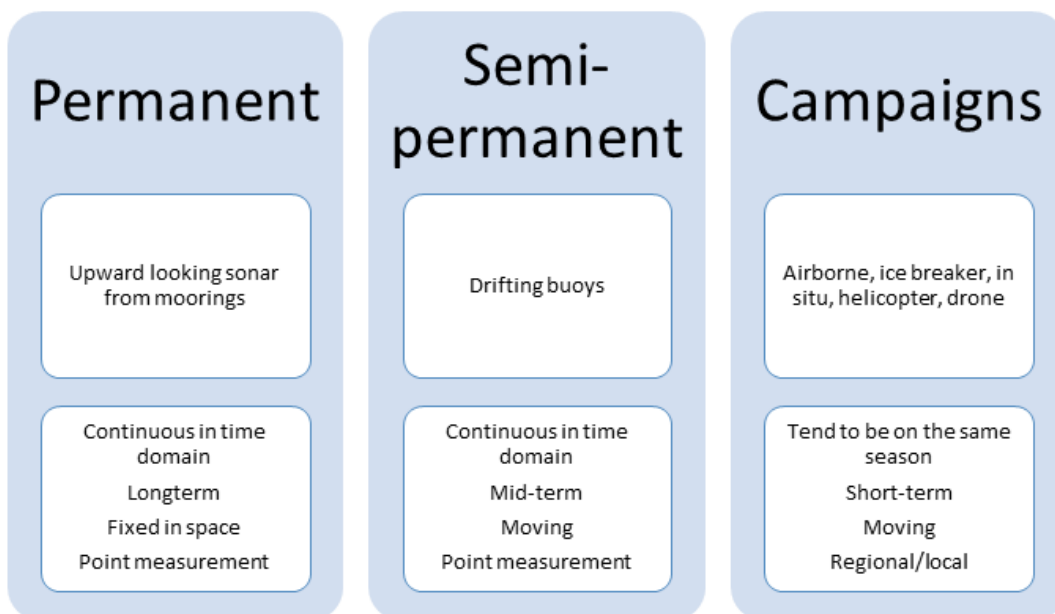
Permanent

Upward looking sonar from moorings

Continuous in time domain

Longterm

Fixed in space

Point measurement

Semi-permanent

Drifting buoys

Continuous in time domain

Mid-term

Moving

Point measurement

Campaigns

Airborne, ice breaker, in situ, helicopter, drone

Tend to be on the same season

Short-term

Moving

Regional/local